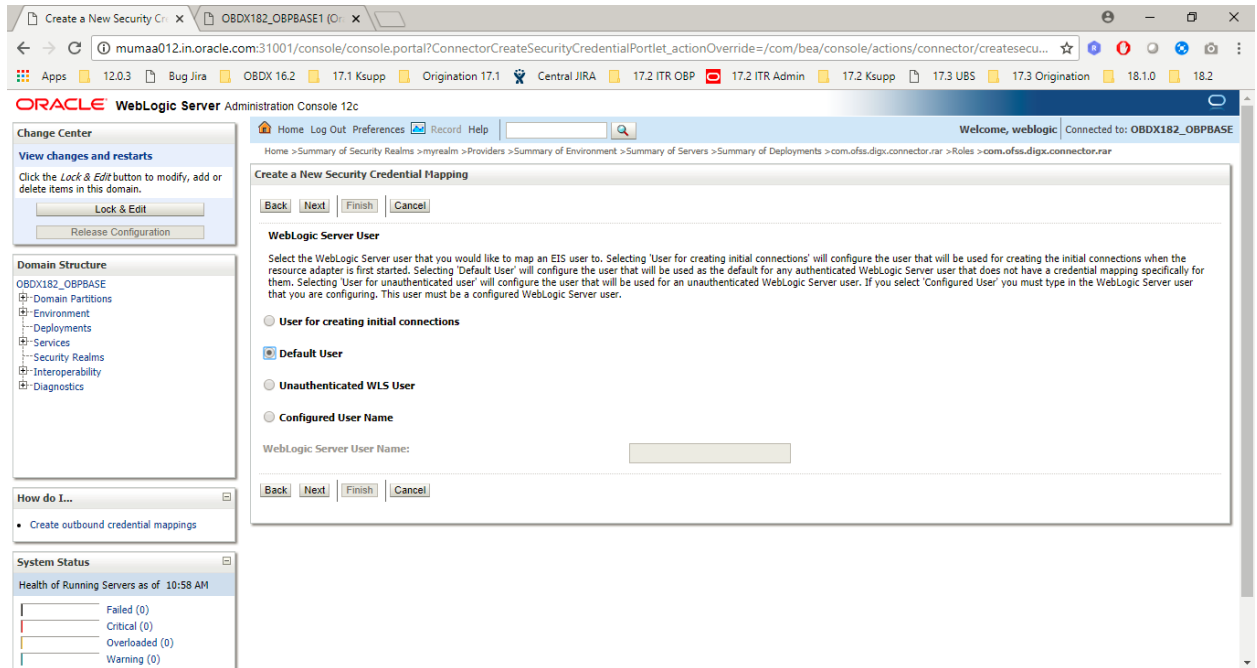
Create a New Security Cr ×
OBDX182_OBPBASE1 (Or ×

mumaa012.in.oracle.com:31001/console/console.portal?ConnectorCreateSecurityCredentialPortlet_actionOverride=/com/bea/console/actions/connector/createsecu...

Apps 12.0.3 Bug Jira OBDX 16.2 17.1 Ksupp Origination 17.1 Central JIRA 17.2 ITR OBP 17.2 ITR Admin 17.2 Ksupp 17.3 UBS 17.3 Origination 18.1.0 18.2

ORACLE WebLogic Server Administration Console 12c

Change Center

View changes and restarts

Click the Lock & Edit button to modify, add or delete items in this domain.

Lock & Edit

Release Configuration

Domain Structure

OBDX182_OBPBASE
Domain Partitions
Environment
Deployments
Services
Security Realms
Interoperability
Diagnostics

How do I...

• Create outbound credential mappings

System Status

Health of Running Servers as of 10:58 AM

Failed (0)
Critical (0)
Overloaded (0)
Warning (0)

Home Log Out Preferences Record Help

Welcome, weblogic Connected to: OBDX182_OBPBASE

Home >Summary of Security Realms >myrealm >Providers >Summary of Environment >Summary of Servers >Summary of Deployments >com.ofss.digx.connector.rar >Roles >com.ofss.digx.connector.rar

Create a New Security Credential Mapping

Back Next Finish Cancel

WebLogic Server User

Select the WebLogic Server user that you would like to map an EIS user to. Selecting 'User for creating initial connections' will configure the user that will be used for creating the initial connections when the resource adapter is first started. Selecting 'Default User' will configure the user that will be used as the default for any authenticated WebLogic Server user that does not have a credential mapping specifically for them. Selecting 'User for unauthenticated user' will configure the user that will be used for an unauthenticated WebLogic Server user. If you select 'Configured User' you must type in the WebLogic Server user that you are configuring. This user must be a configured WebLogic Server user.

User for creating initial connections

Default User

Unauthenticated WLS User

Configured User Name

WebLogic Server User Name:

Back Next Finish Cancel